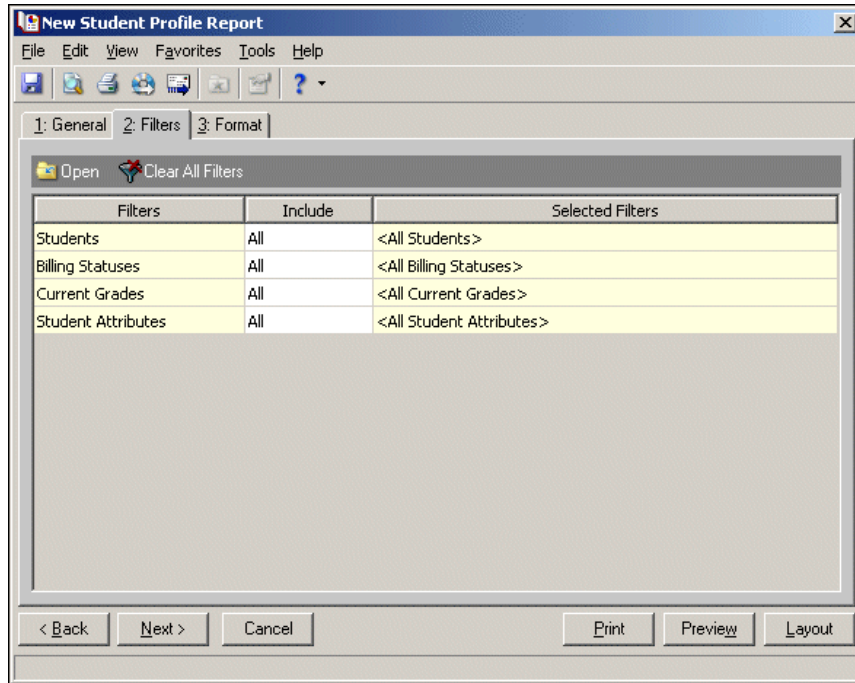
New Student Profile Report

File Edit View Favorites Tools Help

1: General 2: Filters 3: Format

Open Clear All Filters

| Filters | Include | Selected Filters |
|---|---|---|
| Students | All | <All Students> |
| Billing Statuses | All | <All Billing Statuses> |
| Current Grades | All | <All Current Grades> |
| Student Attributes | All | <All Student Attributes> |

< Back Next > Cancel Print Preview Layout